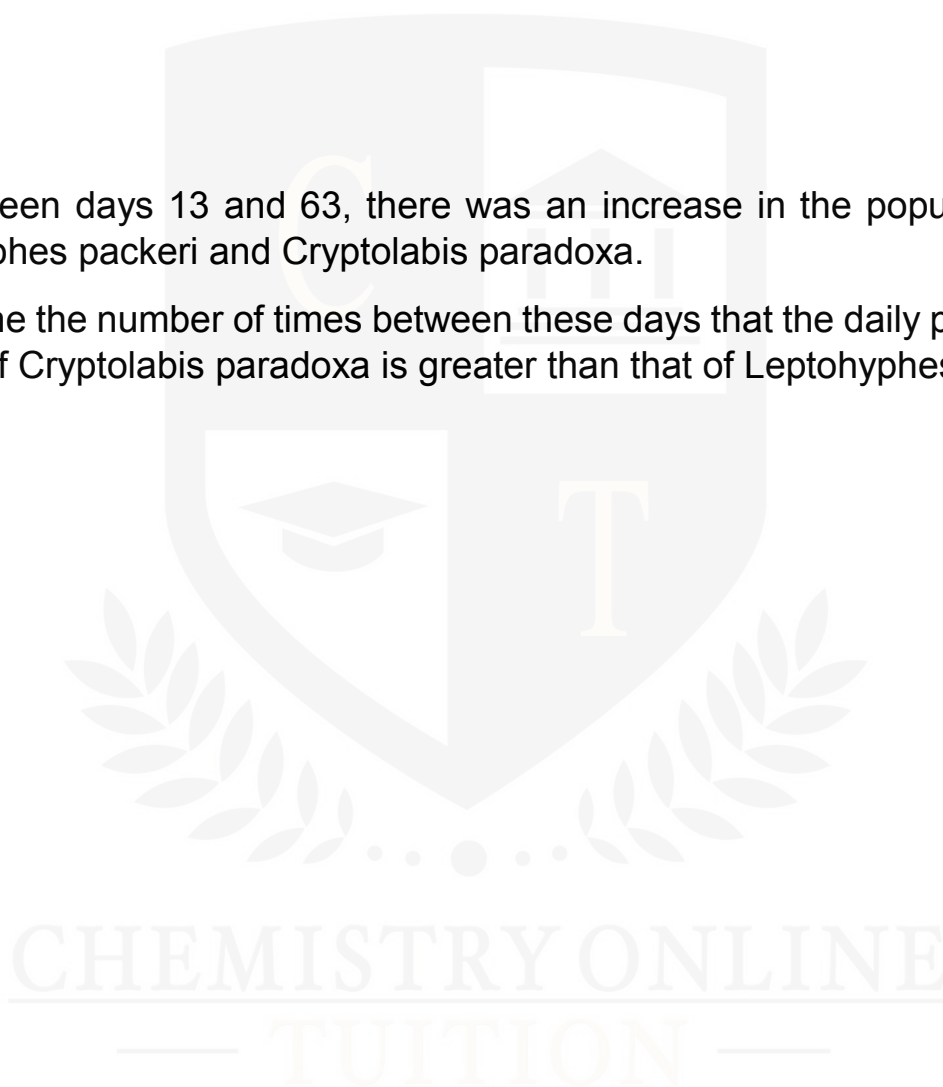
een days 13 and 63, there was an increase in the popu phes packeri and Cryptolabis paradoxa.

e the number of times between these days that the daily p f Cryptolabis paradoxa is greater than that of Leptohyphes

CHEMISTRY ONLINE
TUITION